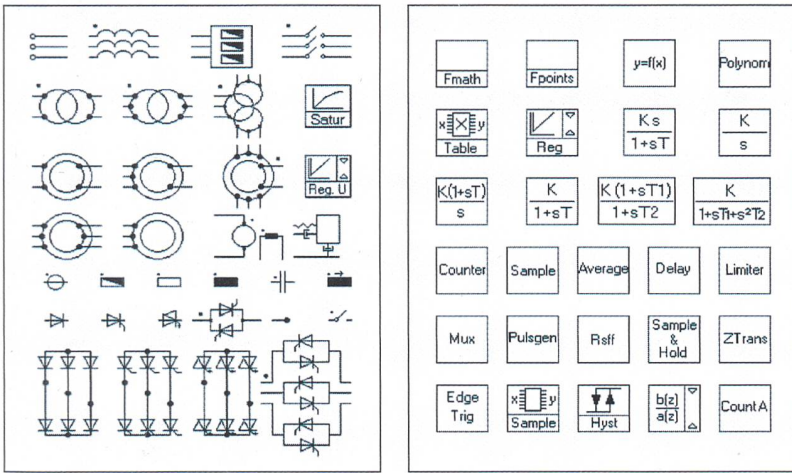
Satur

Reg. U

Fmath

Fpoints

y=f(x)

Polynom

x y
Table

Reg

$\frac{Ks}{1+sT}$

$\frac{K}{s}$

$\frac{K(1+sT)}{s}$

$\frac{K}{1+sT}$

$\frac{K(1+sT1)}{1+sT2}$

$\frac{K}{1+sT1+s^2T2}$

Counter

Sample

Average

Delay

Limiter

Mux

Pulsgen

Rsff

Sample & Hold

ZTrans

Edge Trig

x y
Sample

Hyst

$\frac{b(z)}{a(z)}$

CountA